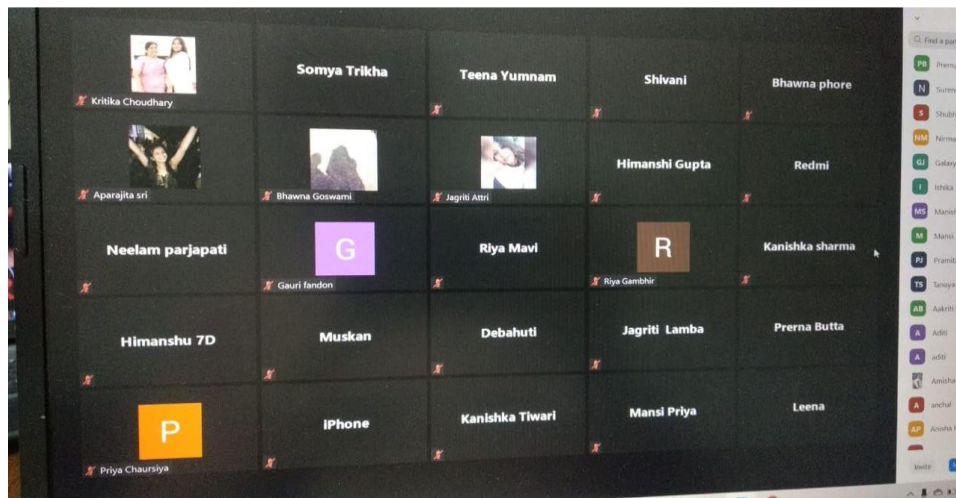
Kritika Choudhary

Somya Trikha

Teena Yumnam

Shivani

Bhawna phore

Aparajita sri

Bhawna Goswami

Jagriti Attri

Himanshi Gupta

Redmi

Neelam parjapati

G

Gauri fandon

Riya Mavi

R

Riya Gambhir

Kanishka sharma

Himanshu 7D

Muskan

Debahuti

Jagriti Lamba

Prerna Butta

P

Priya Chaursiya

iPhone

Kanishka Tiwari

Mansi Priya

Leena

Find a par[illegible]

PB Prern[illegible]

N Surew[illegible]

S Shubh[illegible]

NM Nirma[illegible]

GJ Galax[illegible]

I Ishika

MS Manis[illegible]

M Mansi

PJ Pramit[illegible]

TS Tanaya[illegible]

AB Aakriti

A Aditi

A aditi

Amisha

A anchal

AP Anisha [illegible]

Invite